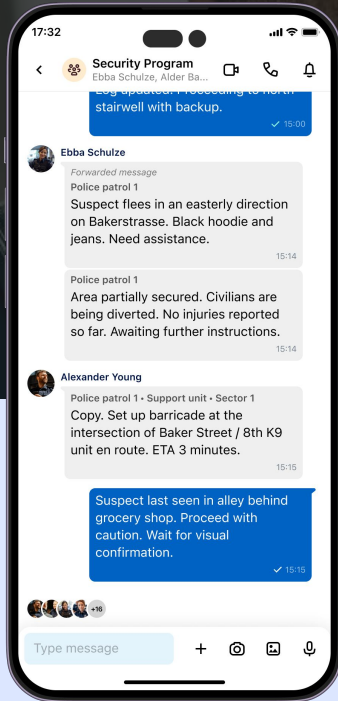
17:32

Security Program
Ebba Schulze, Alder Ba...

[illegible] Proceeding to north stairwell with backup.
15:00

Ebba Schulze

Forwarded message
Police patrol 1
Suspect flees in an easterly direction on Bakerstrasse. Black hoodie and jeans. Need assistance.
15:14

Police patrol 1
Area partially secured. Civilians are being diverted. No injuries reported so far. Awaiting further instructions.
15:14

Alexander Young

Police patrol 1 • Support unit • Sector 1
Copy. Set up barricade at the intersection of Baker Street / 8th K9 unit en route. ETA 3 minutes.
15:15

Suspect last seen in alley behind grocery shop. Proceed with caution. Wait for visual confirmation.
15:15

+16

Type message